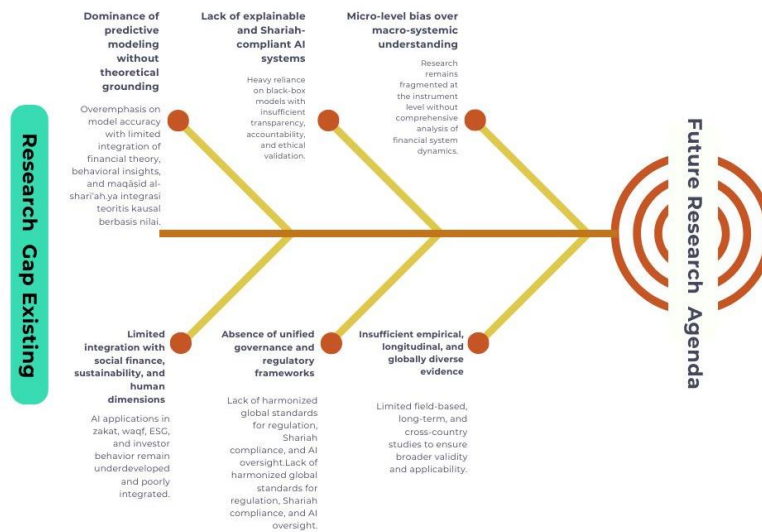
Research Gap Existing

Dominance of predictive modeling without theoretical grounding

Overemphasis on model accuracy with limited integration of financial theory, behavioral insights, and maqāsid al-shari'ah.ya integrasi teoritis kausal berbasis nilai.

Lack of explainable and Shariah-compliant AI systems

Heavy reliance on black-box models with insufficient transparency, accountability, and ethical validation.

Micro-level bias over macro-systemic understanding

Research remains fragmented at the instrument level without comprehensive analysis of financial system dynamics.

Limited integration with social finance, sustainability, and human dimensions

AI applications in zakat, waqf, ESG, and investor behavior remain underdeveloped and poorly integrated.

Absence of unified governance and regulatory frameworks

Lack of harmonized global standards for regulation, Shariah compliance, and AI oversight.Lack of harmonized global standards for regulation, Shariah compliance, and AI oversight.

Insufficient empirical, longitudinal, and globally diverse evidence

Limited field-based, long-term, and cross-country studies to ensure broader validity and applicability.

Future Research Agenda